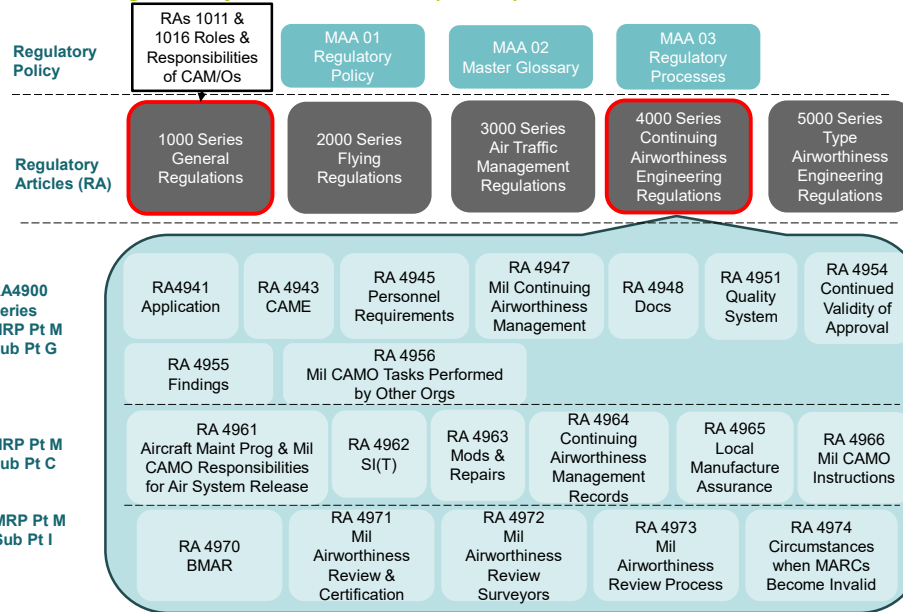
Regulatory Policy

RAs 1011 & 1016 Roles & Responsibilities of CAM/Os

MAA 01 Regulatory Policy

MAA 02 Master Glossary

MAA 03 Regulatory Processes

Regulatory Articles (RA)

1000 Series General Regulations

2000 Series Flying Regulations

3000 Series Air Traffic Management Regulations

4000 Series Continuing Airworthiness Engineering Regulations

5000 Series Type Airworthiness Engineering Regulations

A4900 eries IRP Pt M ub Pt G

RA4941 Application

RA 4943 CAME

RA 4945 Personnel Requirements

RA 4947 Mil Continuing Airworthiness Management

RA 4948 Docs

RA 4951 Quality System

RA 4954 Continued Validity of Approval

RA 4955 Findings

RA 4956 Mil CAMO Tasks Performed by Other Orgs

IRP Pt M ub Pt C

RA 4961 Aircraft Maint Prog & Mil CAMO Responsibilities for Air System Release

RA 4962 SI(T)

RA 4963 Mods & Repairs

RA 4964 Continuing Airworthiness Management Records

RA 4965 Local Manufacture Assurance

RA 4966 Mil CAMO Instructions

MRP Pt M ub Pt I

RA 4970 BMAR

RA 4971 Mil Airworthiness Review & Certification

RA 4972 Mil Airworthiness Review Surveyors

RA 4973 Mil Airworthiness Review Process

RA 4974 Circumstances when MARCs Become Invalid